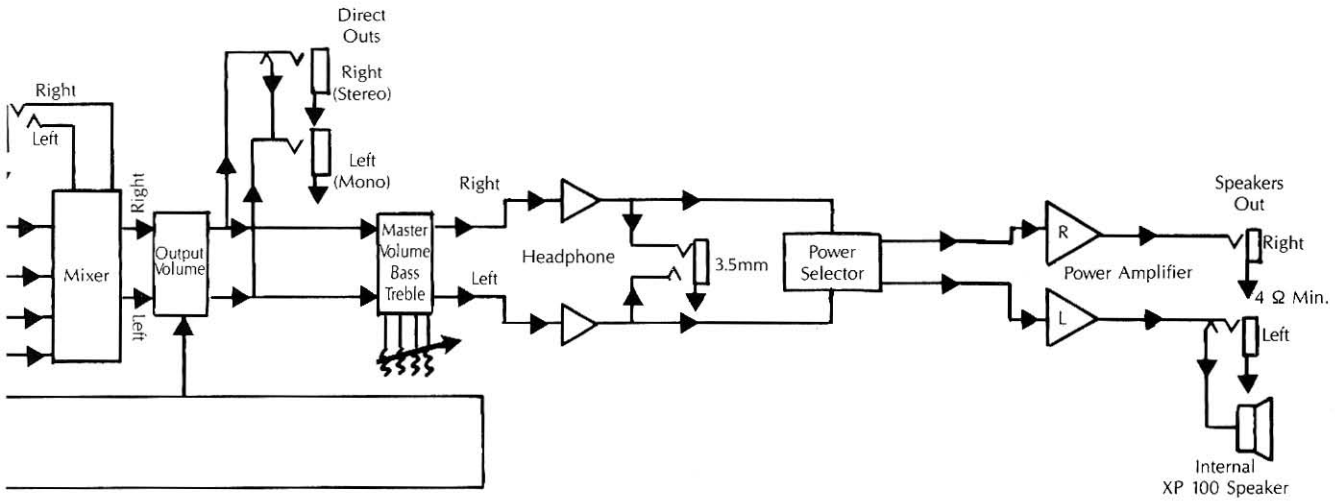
Direct Outs

Right (Stereo)

Left (Mono)

Right

Left

Mixer

Right

Left

Output Volume

Master Volume Bass Treble

Right

Left

Headphone

3.5mm

Power Selector

Power Amplifier

R

L

Speakers Out

Right

4 Ω Min.

Left

Internal XP 100 Speaker